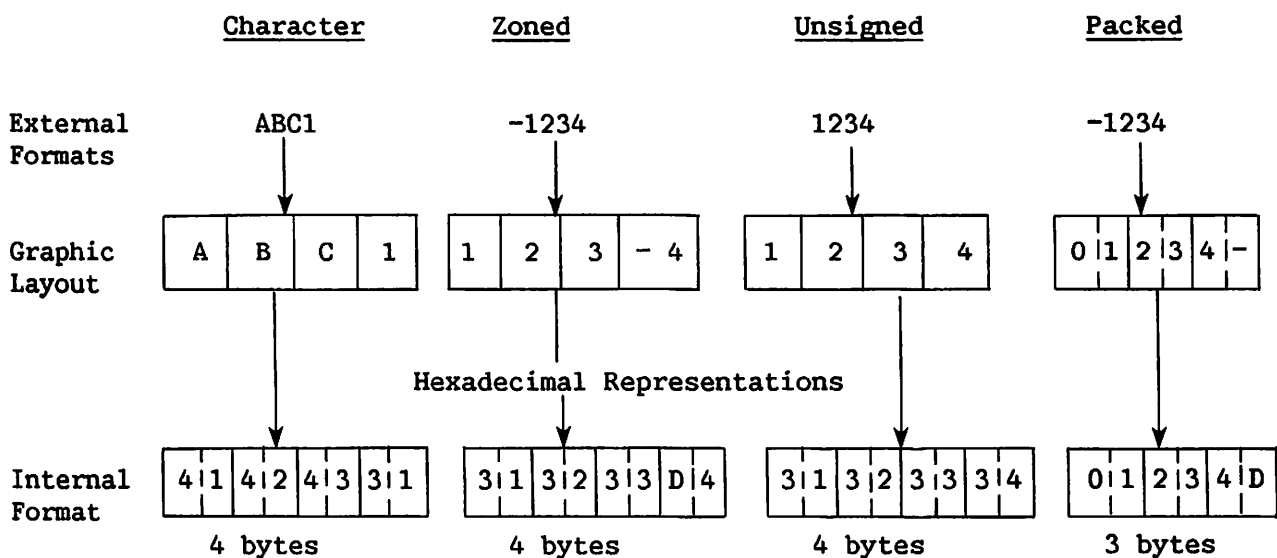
Character Zoned Unsigned Packed

External Formats

ABC1 -1234 1234 -1234

Graphic Layout

| A | B | C | 1 |
|---|---|---|---|

| 1 | 2 | 3 | - 4 |
|---|---|---|---|

| 1 | 2 | 3 | 4 |
|---|---|---|---|

| 0 | 1 | 2 | 3 | 4 | - |
|---|---|---|---|---|---|

Hexadecimal Representations

Internal Format

| 4 | 1 | 4 | 2 | 4 | 3 | 3 | 1 |
|---|---|---|---|---|---|---|---|

| 3 | 1 | 3 | 2 | 3 | 3 | D | 4 |
|---|---|---|---|---|---|---|---|

| 3 | 1 | 3 | 2 | 3 | 3 | 3 | 4 |
|---|---|---|---|---|---|---|---|

| 0 | 1 | 2 | 3 | 4 | D |
|---|---|---|---|---|---|

4 bytes 4 bytes 4 bytes 3 bytes